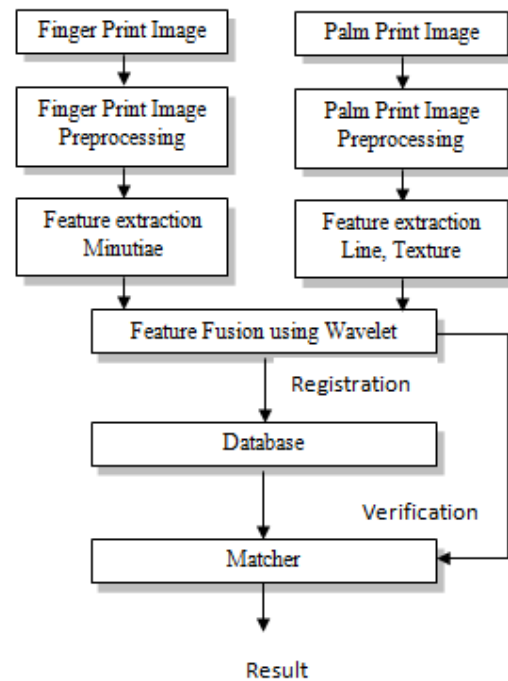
Finger Print Image

Finger Print Image Preprocessing

Feature extraction Minutiae

Palm Print Image

Palm Print Image Preprocessing

Feature extraction Line, Texture

Feature Fusion using Wavelet

Registration

Database

Verification

Matcher

Result